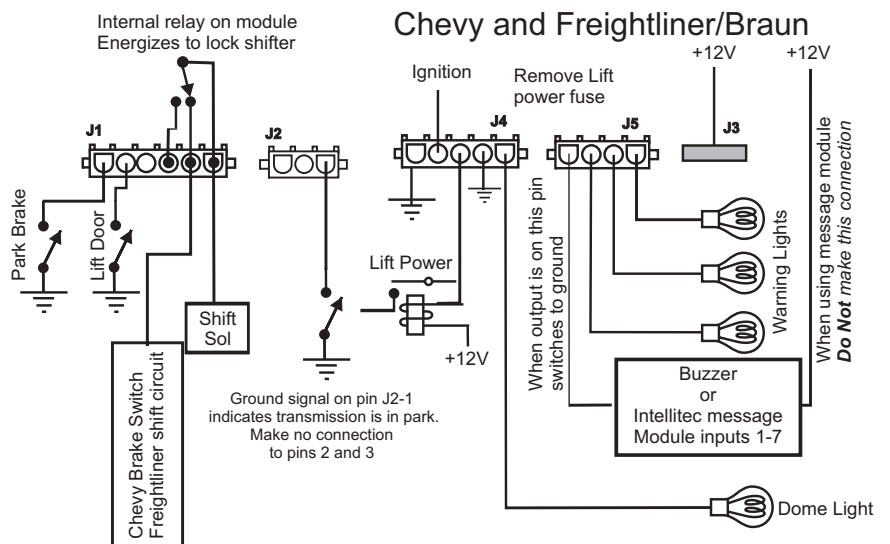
Chevy and Freightliner/Braun

Internal relay on module Energizes to lock shifter

J1

J2

Ignition

J4

Remove Lift power fuse

J5

+12V

J3

+12V

Park Brake

Lift Door

Shift Sol

Chevy Brake Switch Freightliner shift circuit

Lift Power

+12V

Ground signal on pin J2-1 indicates transmission is in park. Make no connection to pins 2 and 3

When output is on this pin switches to ground

Warning Lights

When using message module ***Do Not** make this connection*

Buzzer or Intellitec message Module inputs 1-7

Dome Light